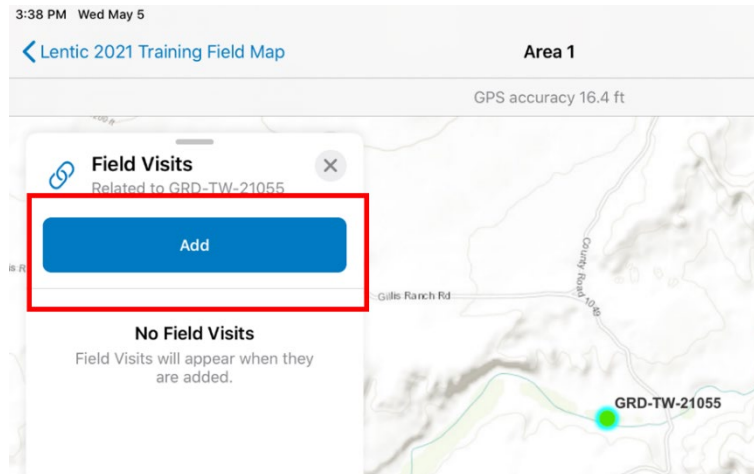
3:38 PM Wed May 5

Lentic 2021 Training Field Map

Area 1

GPS accuracy 16.4 ft

Field Visits

Related to GRD-TW-21055

Add

No Field Visits

Field Visits will appear when they are added.

Gillis Ranch Rd

County Road 10.40

GRD-TW-21055